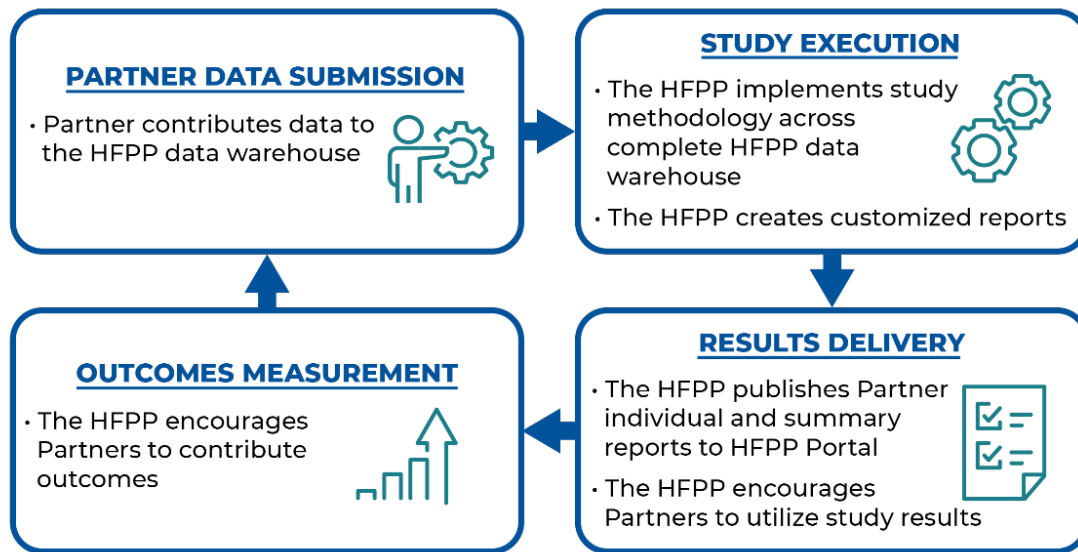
PARTNER DATA SUBMISSION

• Partner contributes data to the HFPP data warehouse

STUDY EXECUTION

• The HFPP implements study methodology across complete HFPP data warehouse

• The HFPP creates customized reports

RESULTS DELIVERY

• The HFPP publishes Partner individual and summary reports to HFPP Portal

• The HFPP encourages Partners to utilize study results

OUTCOMES MEASUREMENT

• The HFPP encourages Partners to contribute outcomes